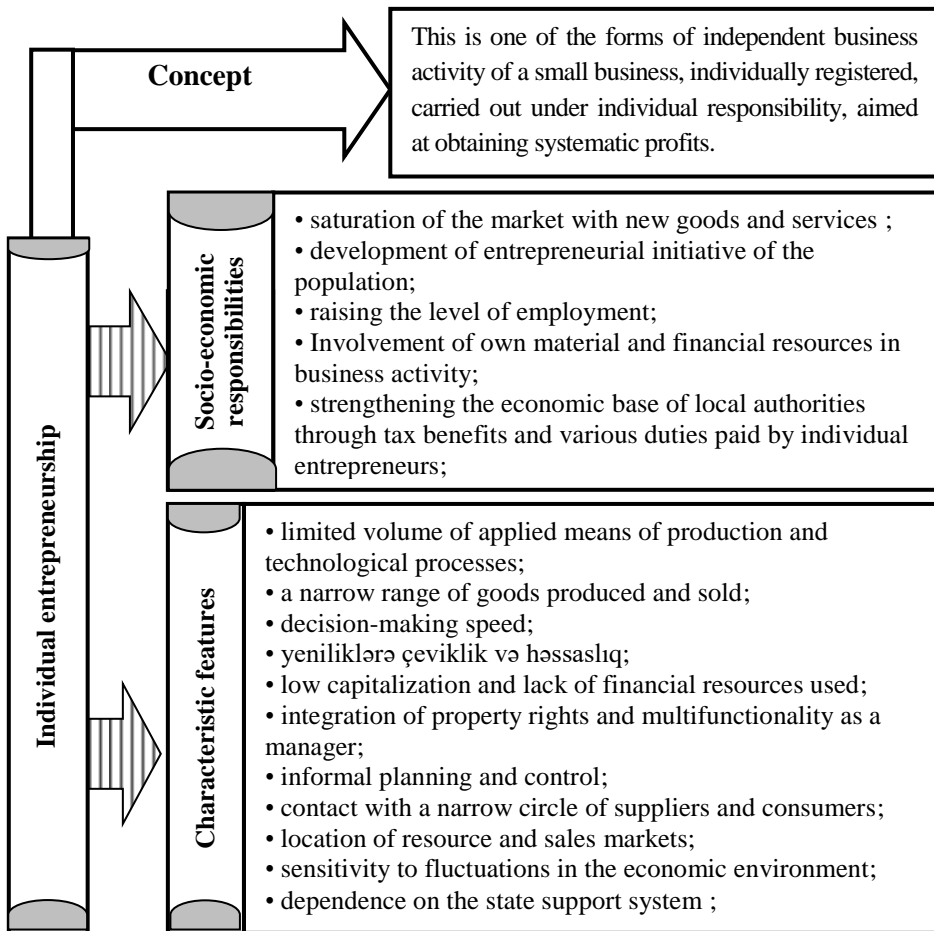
Concept

This is one of the forms of independent business activity of a small business, individually registered, carried out under individual responsibility, aimed at obtaining systematic profits.

Individual entrepreneurship

Socio-economic responsibilities

• saturation of the market with new goods and services ;
• development of entrepreneurial initiative of the population;
• raising the level of employment;
• Involvement of own material and financial resources in business activity;
• strengthening the economic base of local authorities through tax benefits and various duties paid by individual entrepreneurs;

Characteristic features

• limited volume of applied means of production and technological processes;
• a narrow range of goods produced and sold;
• decision-making speed;
• yeniliklərə çeviklik və həssaslıq;
• low capitalization and lack of financial resources used;
• integration of property rights and multifunctionality as a manager;
• informal planning and control;
• contact with a narrow circle of suppliers and consumers;
• location of resource and sales markets;
• sensitivity to fluctuations in the economic environment;
• dependence on the state support system ;